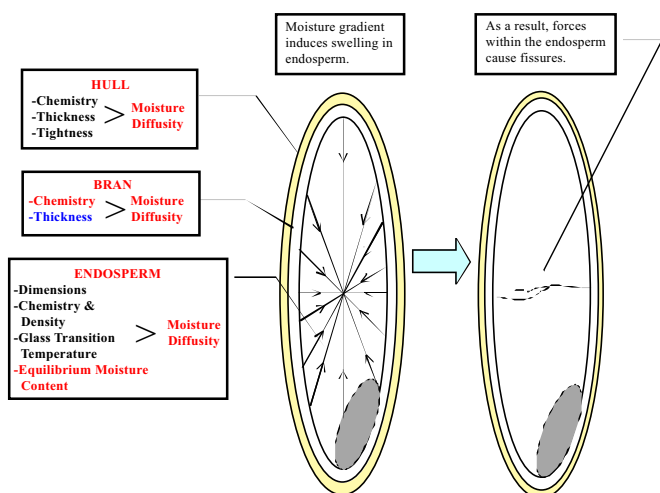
Moisture gradient induces swelling in endosperm.

As a result, forces within the endosperm cause fissures.

HULL
-Chemistry
-Thickness
-Tightness
> Moisture Diffusity

BRAN
-Chemistry
-Thickness
> Moisture Diffusity

ENDOSPERM
-Dimensions
-Chemistry & Density
-Glass Transition Temperature
-Equilibrium Moisture Content
> Moisture Diffusity